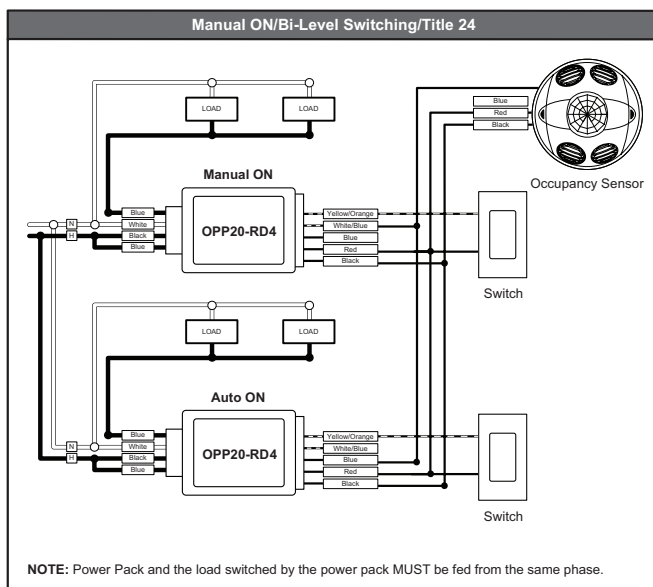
Manual ON/Bi-Level Switching/Title 24

LOAD
LOAD

Blue
Red
Black

Occupancy Sensor

Manual ON

N
H

Blue
White
Black
Blue

OPP20-RD4

Yellow/Orange
White/Blue
Blue
Red
Black

Switch

LOAD
LOAD

Auto ON

N
H

Blue
White
Black
Blue

OPP20-RD4

Yellow/Orange
White/Blue
Blue
Red
Black

Switch

NOTE: Power Pack and the load switched by the power pack MUST be fed from the same phase.